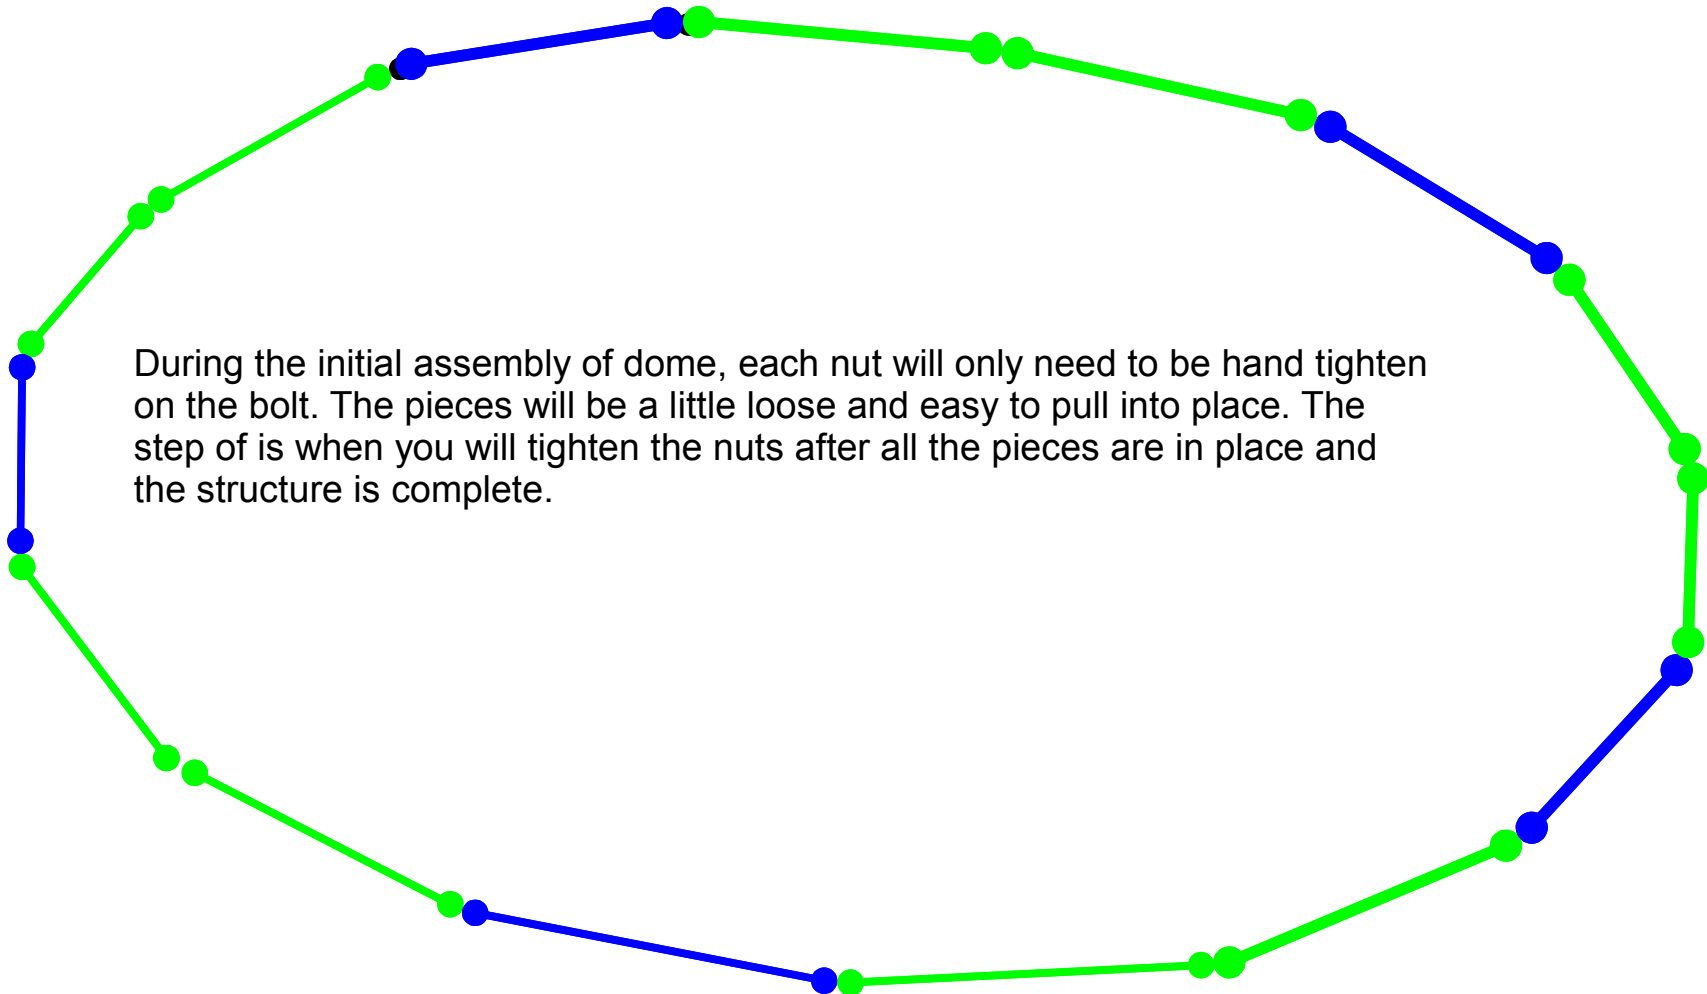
During the initial assembly of dome, each nut will only need to be hand tighten on the bolt. The pieces will be a little loose and easy to pull into place. The step of is when you will tighten the nuts after all the pieces are in place and the structure is complete.